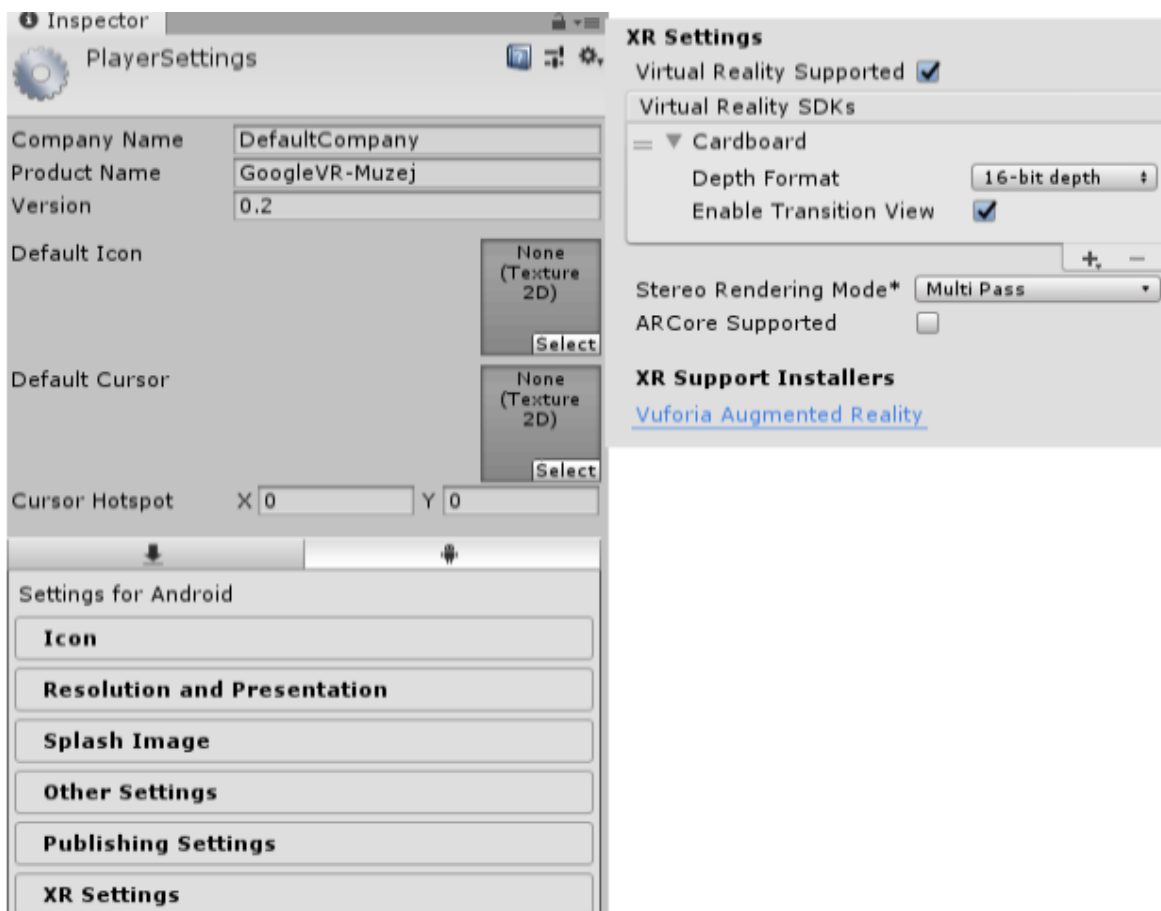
Inspector

PlayerSettings

Company Name DefaultCompany
Product Name GoogleVR-Muzej
Version 0.2

Default Icon
None (Texture 2D)
Select

Default Cursor
None (Texture 2D)
Select

Cursor Hotspot X 0 Y 0

Settings for Android

Icon

Resolution and Presentation

Splash Image

Other Settings

Publishing Settings

XR Settings

XR Settings
Virtual Reality Supported
Virtual Reality SDKs
Cardboard
Depth Format 16-bit depth
Enable Transition View
+ −
Stereo Rendering Mode* Multi Pass
ARCore Supported

XR Support Installers
Vuforia Augmented Reality